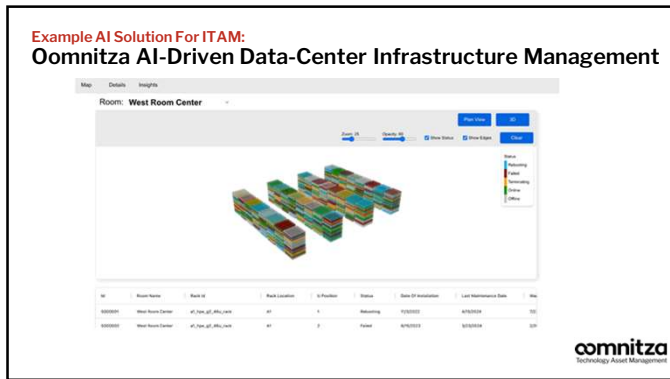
Example AI Solution For ITAM:
Oomnitza AI-Driven Data-Center Infrastructure Management

Map Details Insights

Room: West Room Center

Plan View 3D

Zoom: 26 Opacity: 90 Show Status Show Edges Clear

Status
Rebooting
Failed
Terminating
Online
Offline

| Id | Room Name | Rack Id | Rack Location | U Position | Status | Date Of Installation | Last Maintenance Date | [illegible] |
|---|---|---|---|---|---|---|---|---|
| 5000001 | West Room Center | a1_hpe_g2_48u_rack | A1 | 1 | Rebooting | 7/3/2022 | 4/9/2024 | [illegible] |
| 5000002 | West Room Center | a1_hpe_g2_48u_rack | A1 | 2 | Failed | 9/15/2023 | 3/21/2024 | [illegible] |

oomnitza
Technology Asset Management